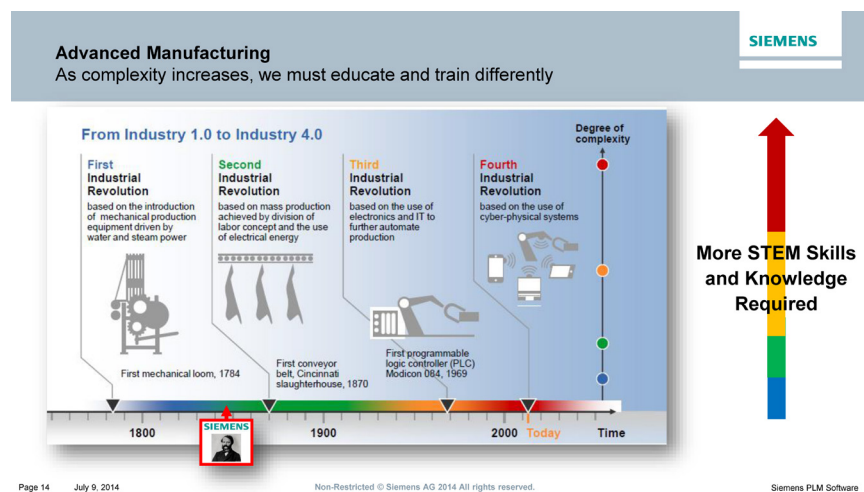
Advanced Manufacturing
As complexity increases, we must educate and train differently

SIEMENS

From Industry 1.0 to Industry 4.0

Degree of complexity

First
Industrial Revolution
based on the introduction of mechanical production equipment driven by water and steam power

Second
Industrial Revolution
based on mass production achieved by division of labor concept and the use of electrical energy

Third
Industrial Revolution
based on the use of electronics and IT to further automate production

Fourth
Industrial Revolution
based on the use of cyber-physical systems

First mechanical loom, 1784

First conveyor belt, Cincinnati slaughterhouse, 1870

First programmable logic controller (PLC) Modicon 084, 1969

SIEMENS

1800

1900

2000

Today

Time

More STEM Skills and Knowledge Required

Page 14 July 9, 2014

Non-Restricted © Siemens AG 2014 All rights reserved.

Siemens PLM Software